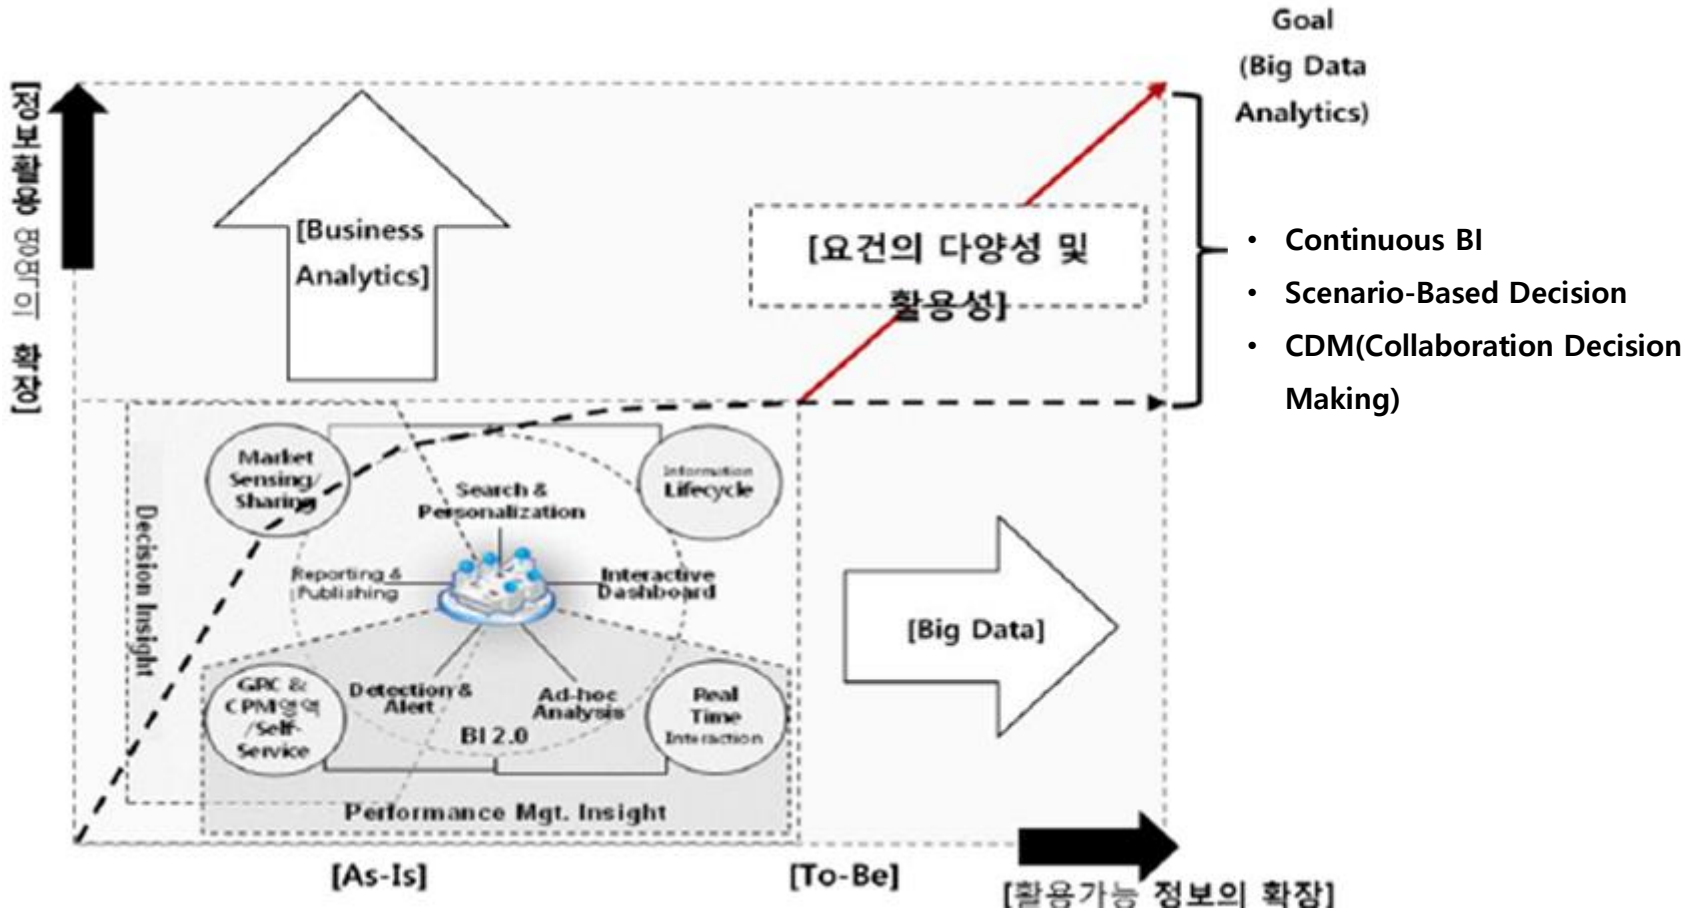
Goal
(Big Data
Analytics)

[정보활용 영역의 확장]

[Business
Analytics]

[요건의 다양성 및 활용성]

• Continuous BI
• Scenario-Based Decision
• CDM(Collaboration Decision Making)

Market Sensing/ Sharing

Information Lifecycle

Search & Personalization

Decision Insight

Reporting & Publishing

Interactive Dashboard

[Big Data]

GPC & CPM영역 /Self-Service

Detection & Alert

Ad-hoc Analysis

Real Time Interaction

BI 2.0

Performance Mgt. Insight

[As-Is]

[To-Be]

[활용가능 정보의 확장]